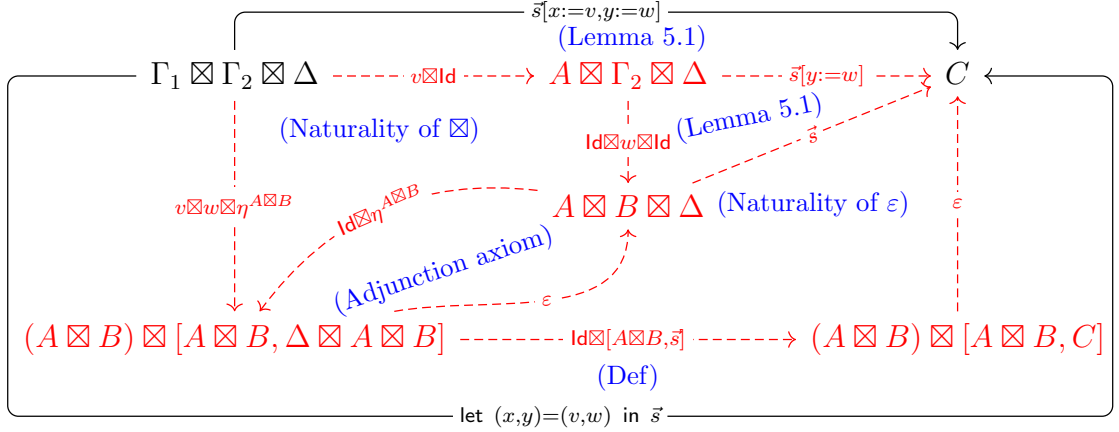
$\vec{s}[x{:=}v,y{:=}w]$

(Lemma 5.1)

$\Gamma_1 \boxtimes \Gamma_2 \boxtimes \Delta$ $v\boxtimes\mathsf{Id}$ $A \boxtimes \Gamma_2 \boxtimes \Delta$ $\vec{s}[y{:=}w]$ $C$

(Naturality of $\boxtimes$)

$\mathsf{Id}\boxtimes w\boxtimes\mathsf{Id}$ (Lemma 5.1)

$\vec{s}$

$v\boxtimes w\boxtimes\eta^{A\boxtimes B}$

$\mathsf{Id}\boxtimes\eta^{A\boxtimes B}$

$A \boxtimes B \boxtimes \Delta$ (Naturality of $\varepsilon$)

$\varepsilon$

(Adjunction axiom)

$\varepsilon$

$(A \boxtimes B) \boxtimes [A \boxtimes B, \Delta \boxtimes A \boxtimes B]$ $\mathsf{Id}\boxtimes[A\boxtimes B,\vec{s}]$ $(A \boxtimes B) \boxtimes [A \boxtimes B, C]$

(Def)

let $(x,y)=(v,w)$ in $\vec{s}$